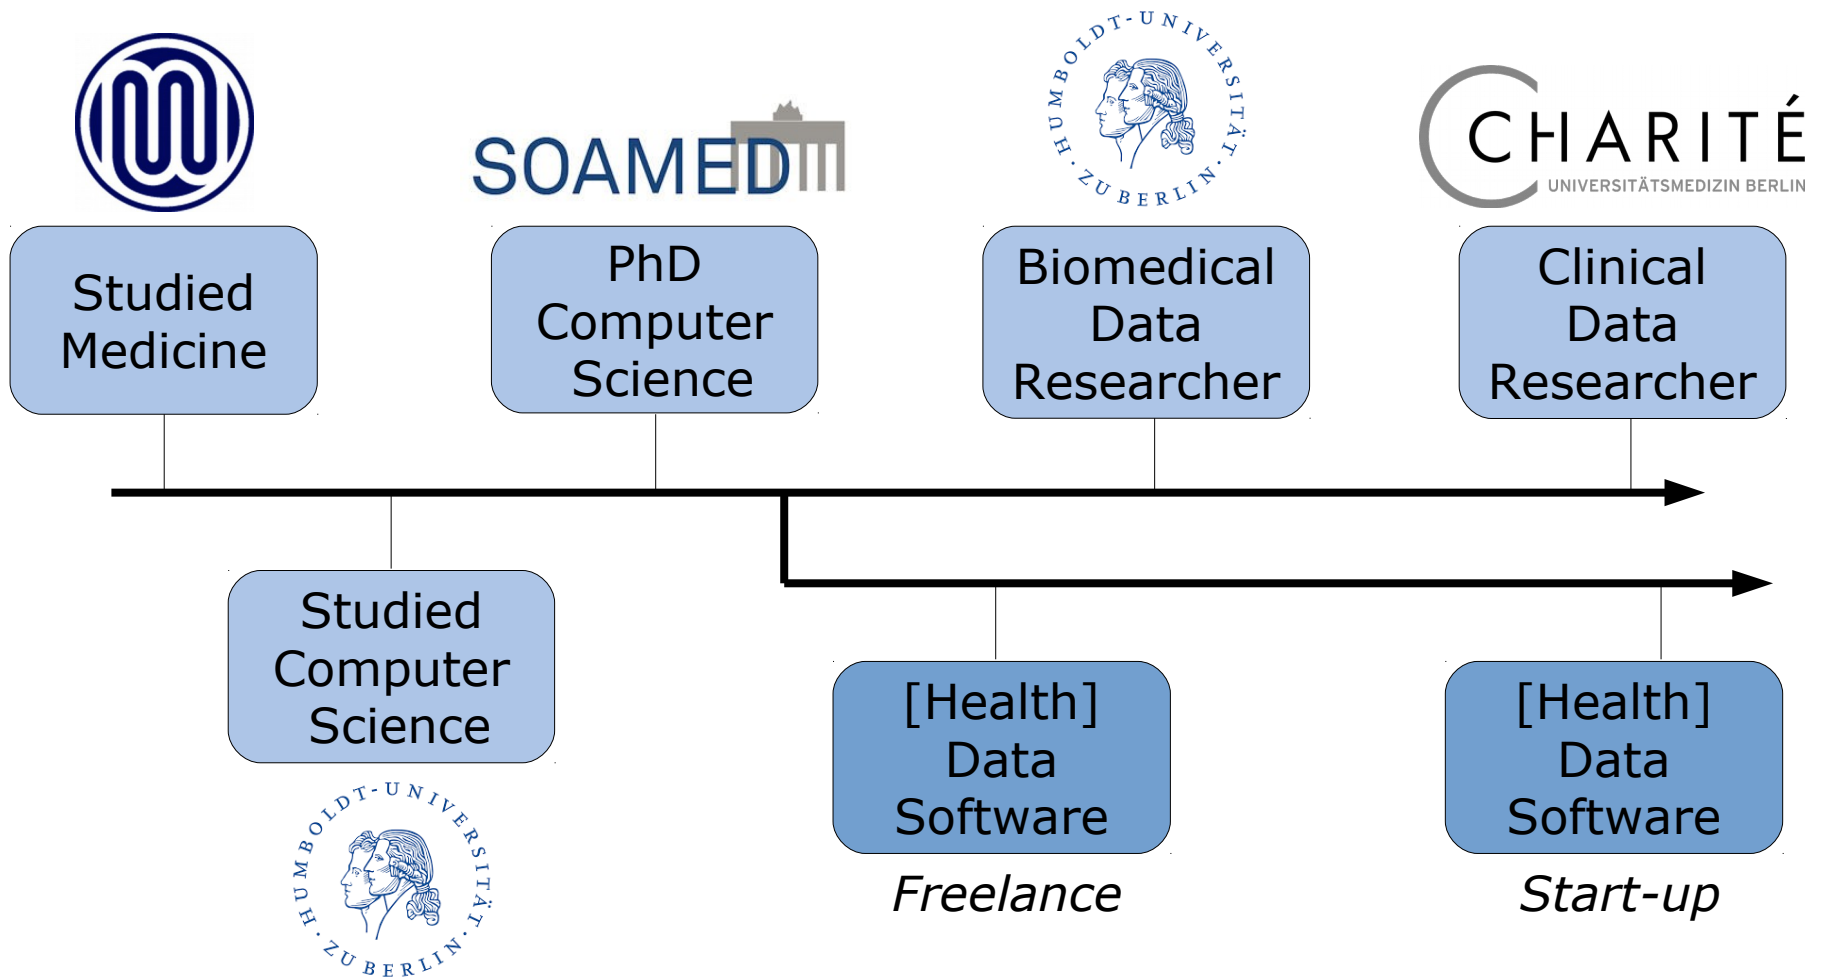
SOAMED

HUMBOLDT-UNIVERSITÄT ZU BERLIN

CHARITÉ
UNIVERSITÄTSMEDIZIN BERLIN

Studied Medicine

PhD Computer Science

Biomedical Data Researcher

Clinical Data Researcher

Studied Computer Science

HUMBOLDT-UNIVERSITÄT ZU BERLIN

[Health] Data Software

Freelance

[Health] Data Software

Start-up